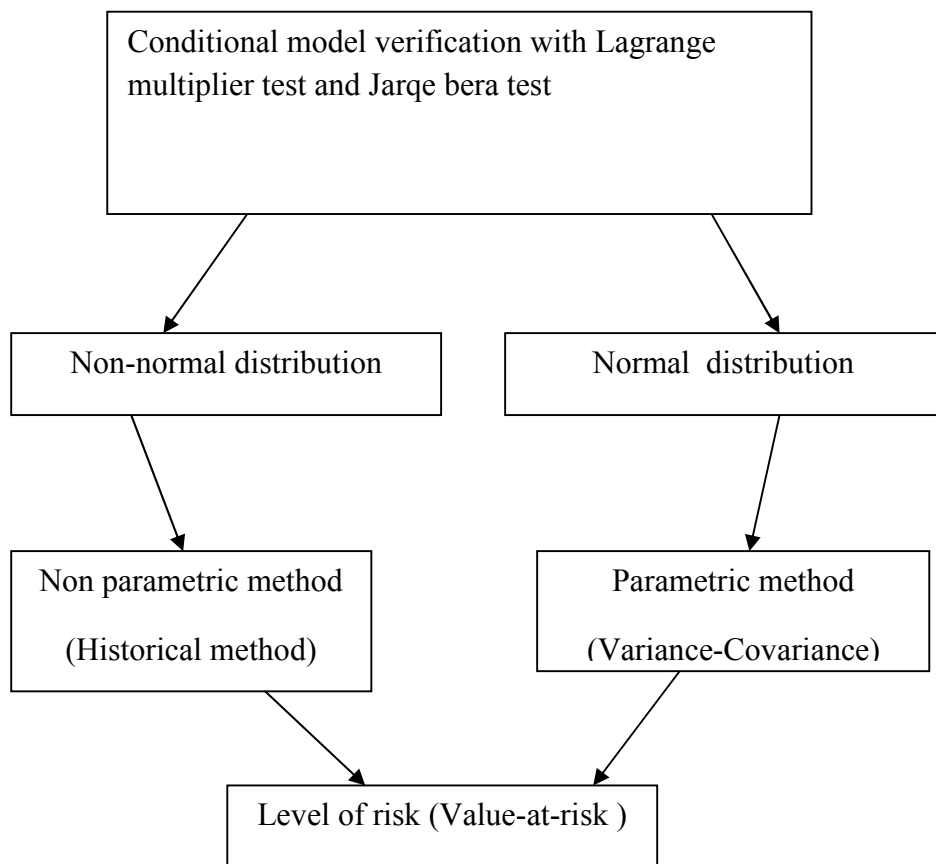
Conditional model verification with Lagrange multiplier test and Jarqe bera test

Non-normal distribution

Normal distribution

Non parametric method

(Historical method)

Parametric method

(Variance-Covariance)

Level of risk (Value-at-risk )